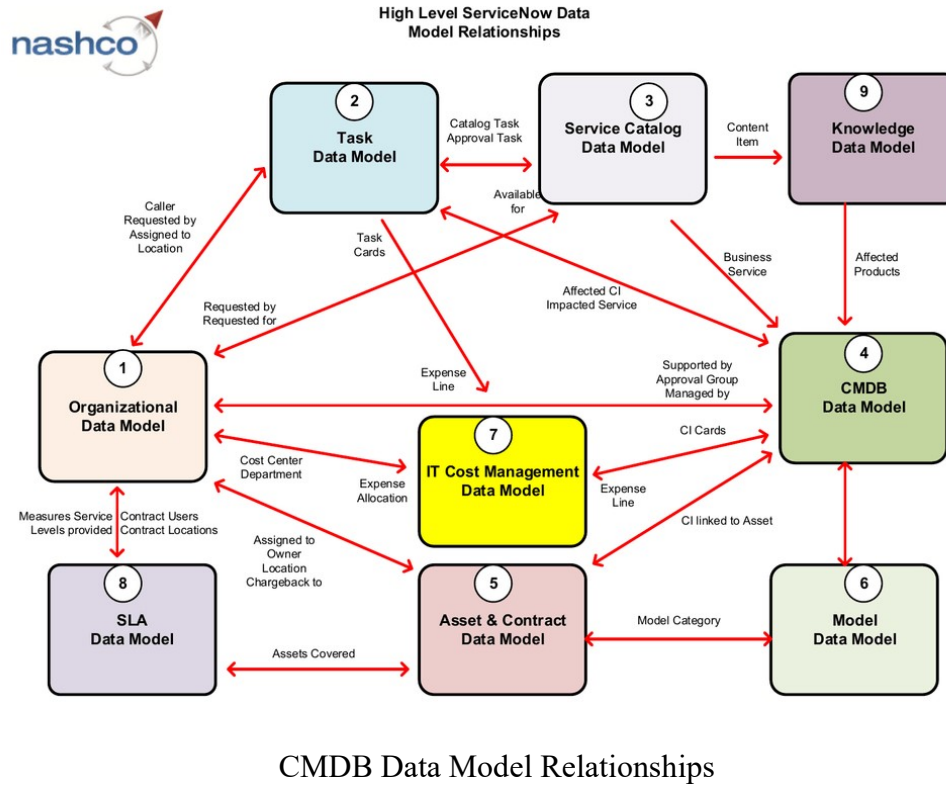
nashco

High Level ServiceNow Data Model Relationships

2
Task
Data Model

Catalog Task
Approval Task

3
Service Catalog
Data Model

Content
Item

9
Knowledge
Data Model

Caller
Requested by
Assigned to
Location

Task
Cards

Available
for

Business
Service

Affected
Products

Affected CI
Impacted Service

Requested by
Requested for

1
Organizational
Data Model

Expense
Line

Supported by
Approval Group
Managed by

4
CMDB
Data Model

CI Cards

7
IT Cost Management
Data Model

Cost Center
Department

Expense
Allocation

Expense
Line

CI linked to Asset

Measures Service
Levels provided

Contract Users
Contract Locations

Assigned to
Owner
Location
Chargeback to

8
SLA
Data Model

5
Asset & Contract
Data Model

Model Category

6
Model
Data Model

Assets Covered

CMDB Data Model Relationships